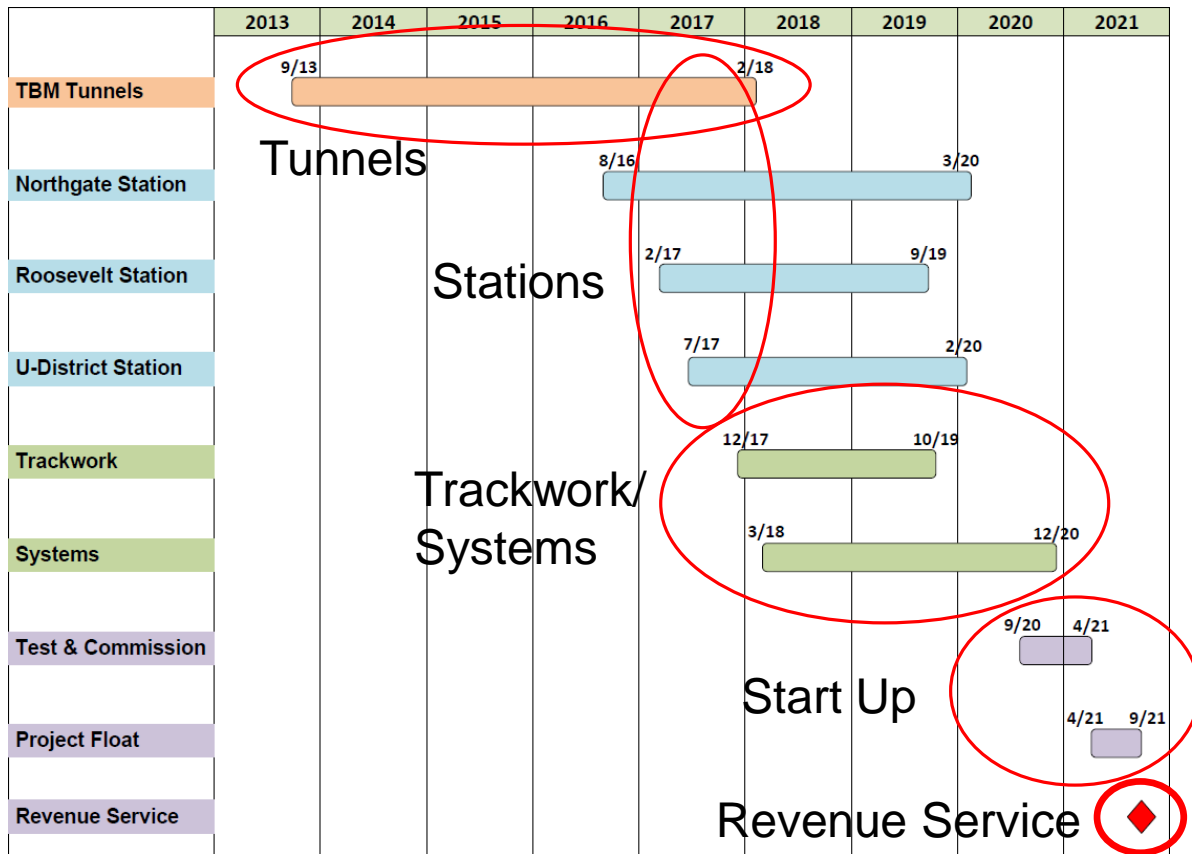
| | 2013 | 2014 | 2015 | 2016 | 2017 | 2018 | 2019 | 2020 | 2021 |
|---|---|---|---|---|---|---|---|---|---|

TBM Tunnels 9/13 2/18

Tunnels

Northgate Station 8/16 3/20

Roosevelt Station 2/17 9/19

Stations

U-District Station 7/17 2/20

Trackwork 12/17 10/19

Trackwork/ Systems

Systems 3/18 12/20

Test & Commission 9/20 4/21

Start Up

Project Float 4/21 9/21

Revenue Service

Revenue Service